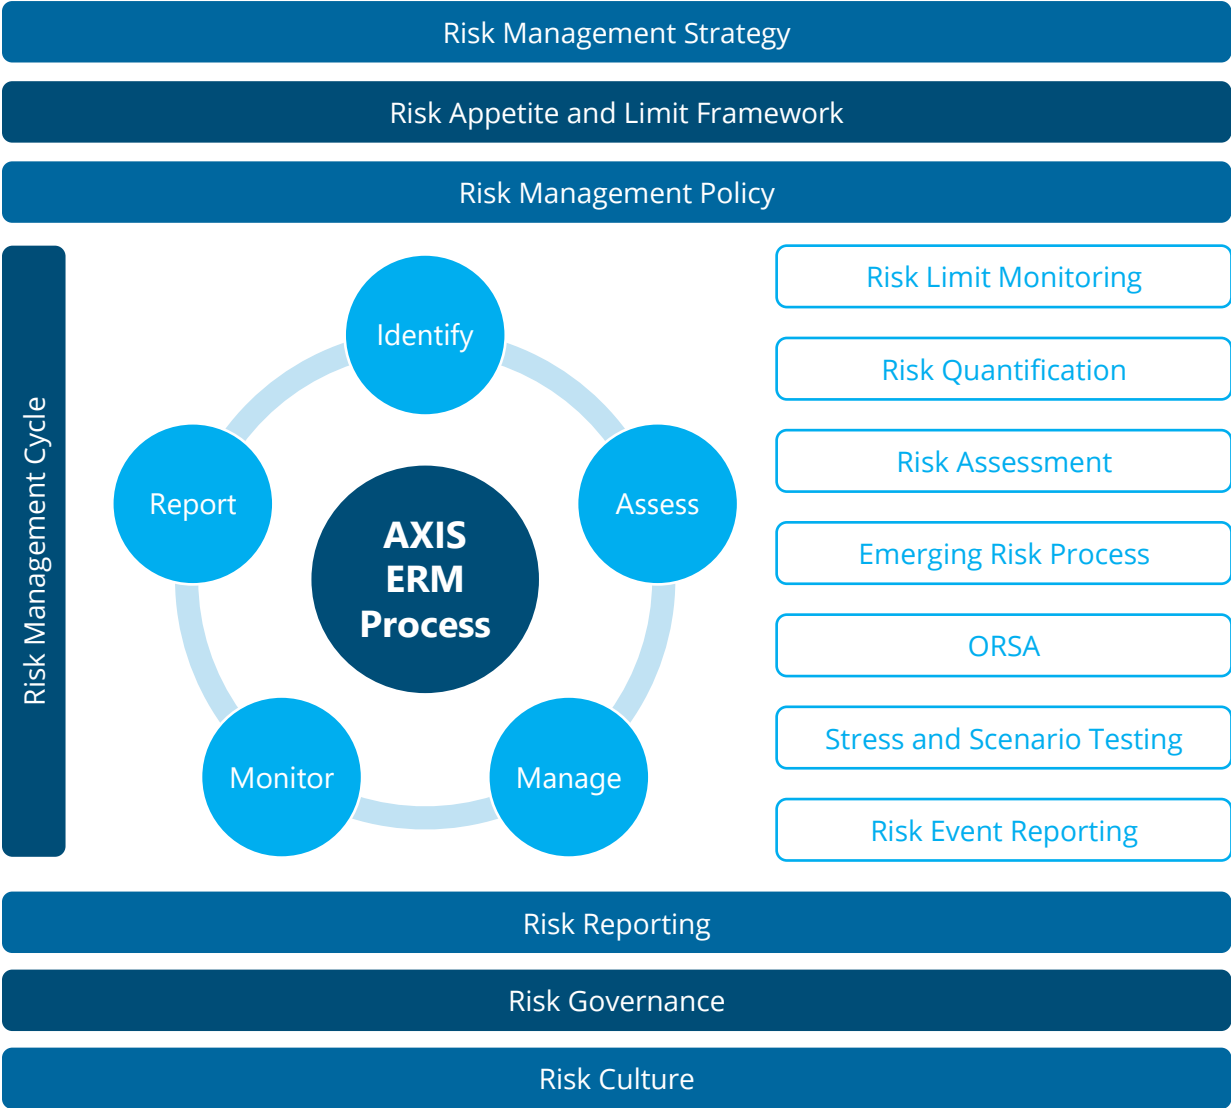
Risk Management Strategy

Risk Appetite and Limit Framework

Risk Management Policy

Risk Management Cycle

Identify

Assess

Manage

Monitor

Report

AXIS ERM Process

Risk Limit Monitoring

Risk Quantification

Risk Assessment

Emerging Risk Process

ORSA

Stress and Scenario Testing

Risk Event Reporting

Risk Reporting

Risk Governance

Risk Culture